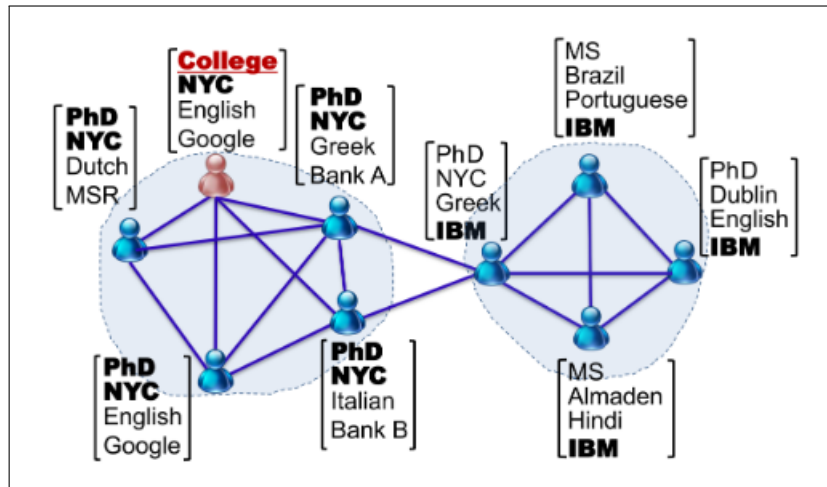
College
NYC
English
Google

PhD
NYC
Dutch
MSR

PhD
NYC
Greek
Bank A

PhD
NYC
English
Google

PhD
NYC
Italian
Bank B

MS
Brazil
Portuguese
IBM

PhD
NYC
Greek
IBM

PhD
Dublin
English
IBM

MS
Almaden
Hindi
IBM